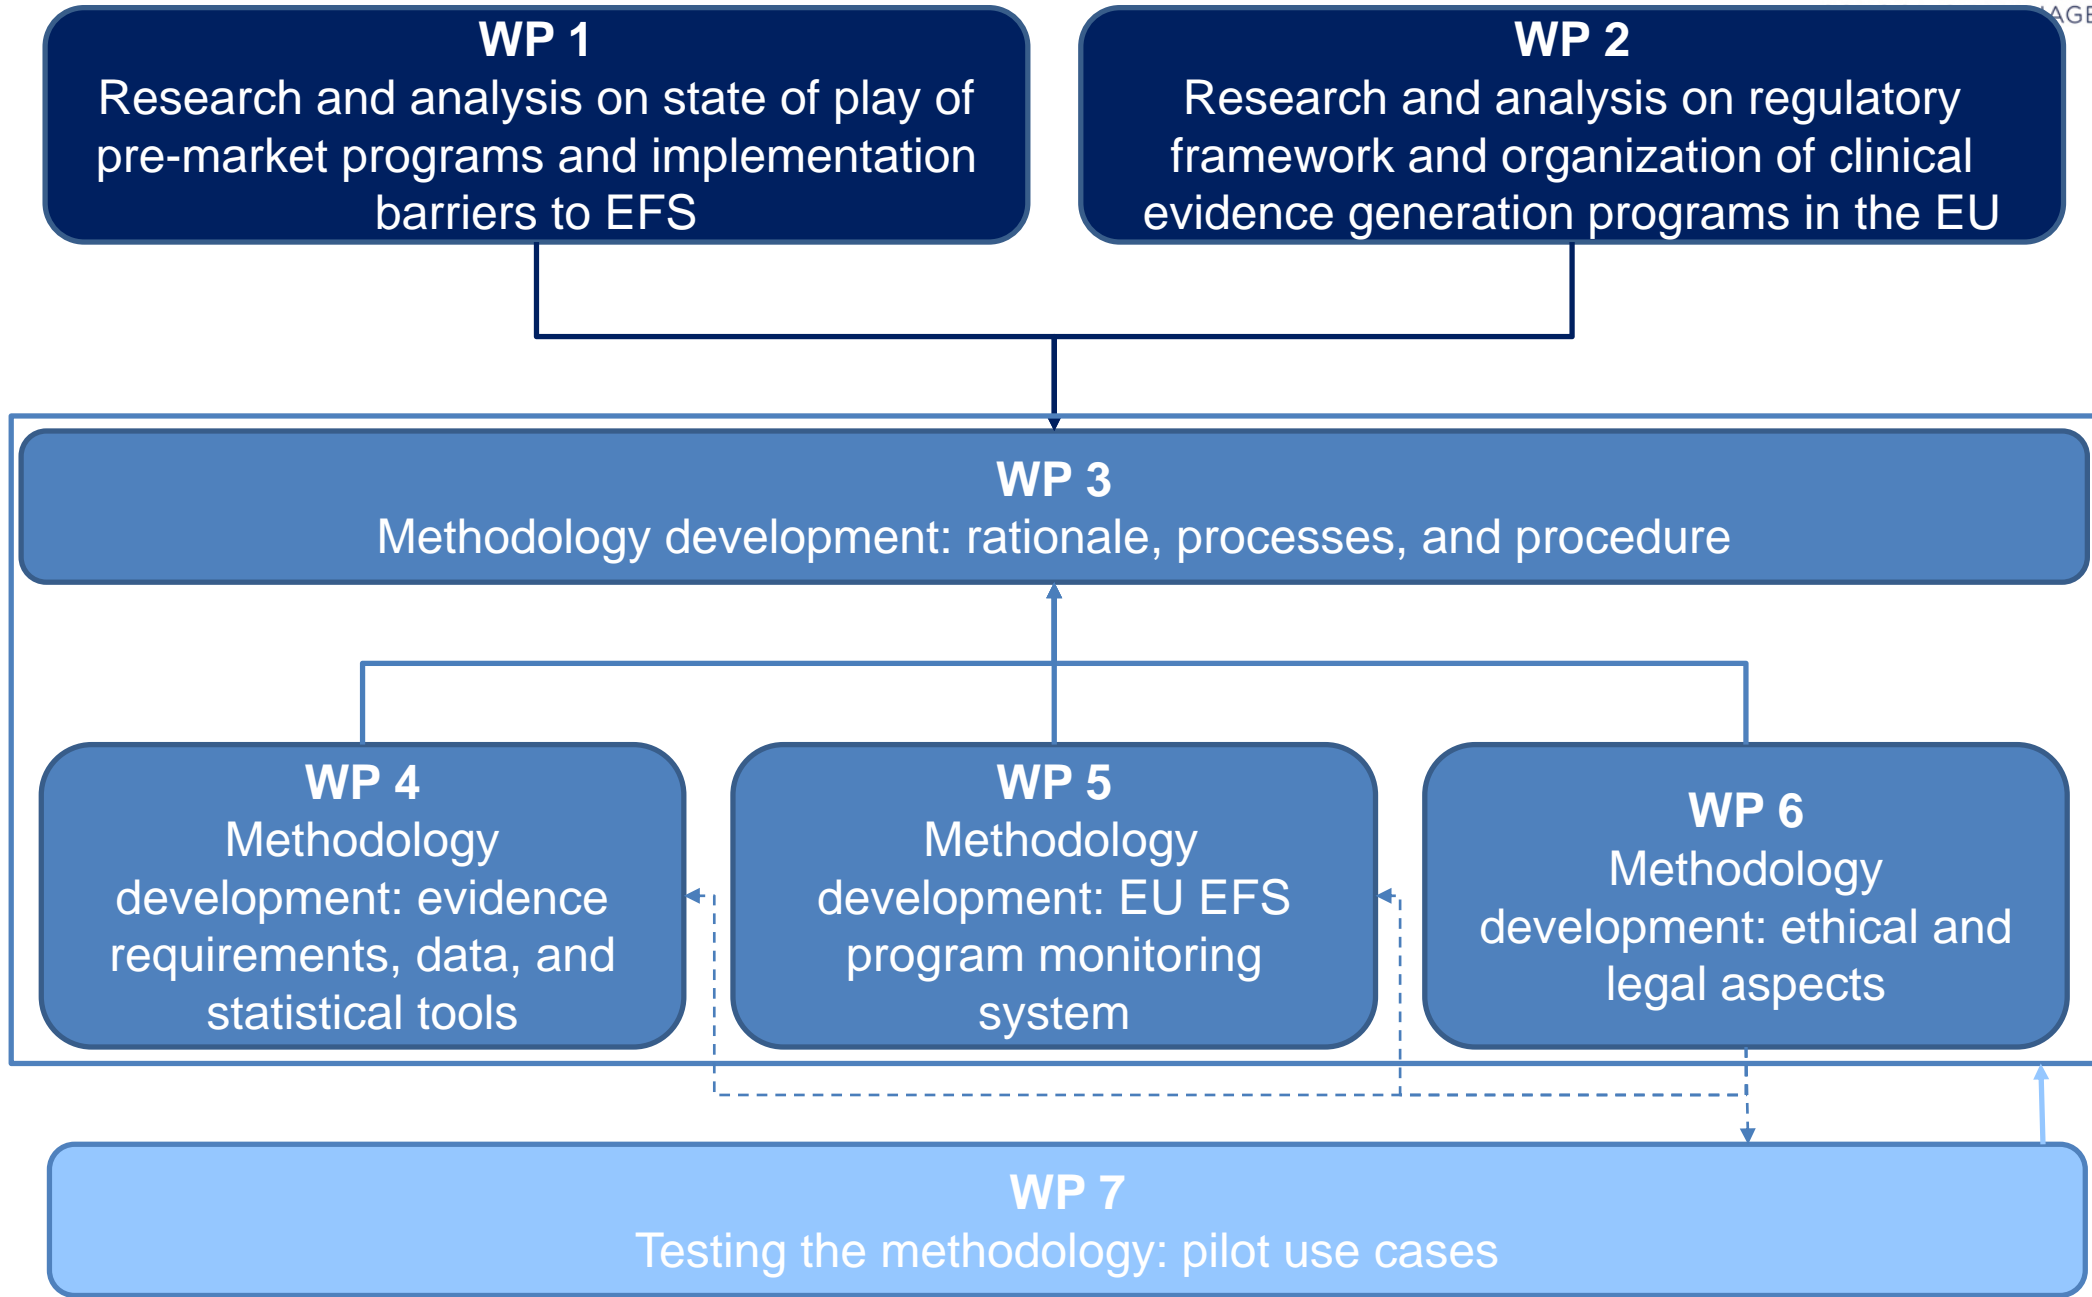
WP 1
Research and analysis on state of play of pre-market programs and implementation barriers to EFS

WP 2
Research and analysis on regulatory framework and organization of clinical evidence generation programs in the EU

WP 3
Methodology development: rationale, processes, and procedure

WP 4
Methodology development: evidence requirements, data, and statistical tools

WP 5
Methodology development: EU EFS program monitoring system

WP 6
Methodology development: ethical and legal aspects

WP 7
Testing the methodology: pilot use cases